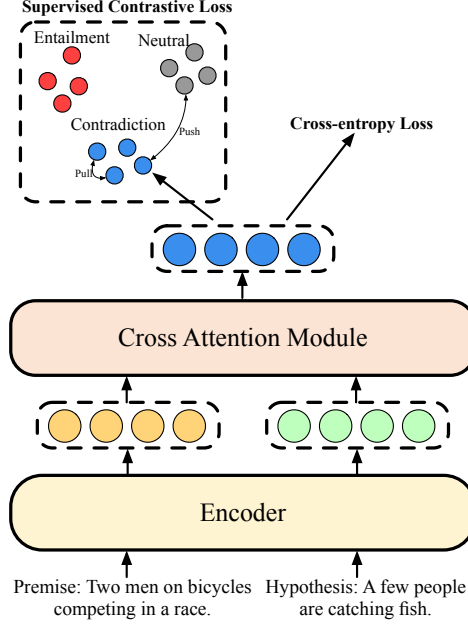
Supervised Contrastive Loss

Entailment

Neutral

Contradiction

Push

Pull

Cross-entropy Loss

Cross Attention Module

Encoder

Premise: Two men on bicycles competing in a race.

Hypothesis: A few people are catching fish.